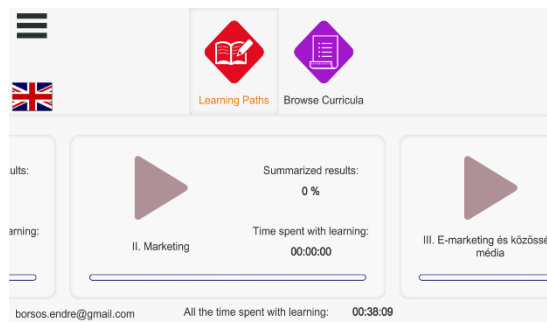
Learning Paths
Browse Curricula

ults:

arning:

II. Marketing

Summarized results:
0 %

Time spent with learning:
00:00:00

III. E-marketing és közössé média

borsos.endre@gmail.com
All the time spent with learning: 00:38:09